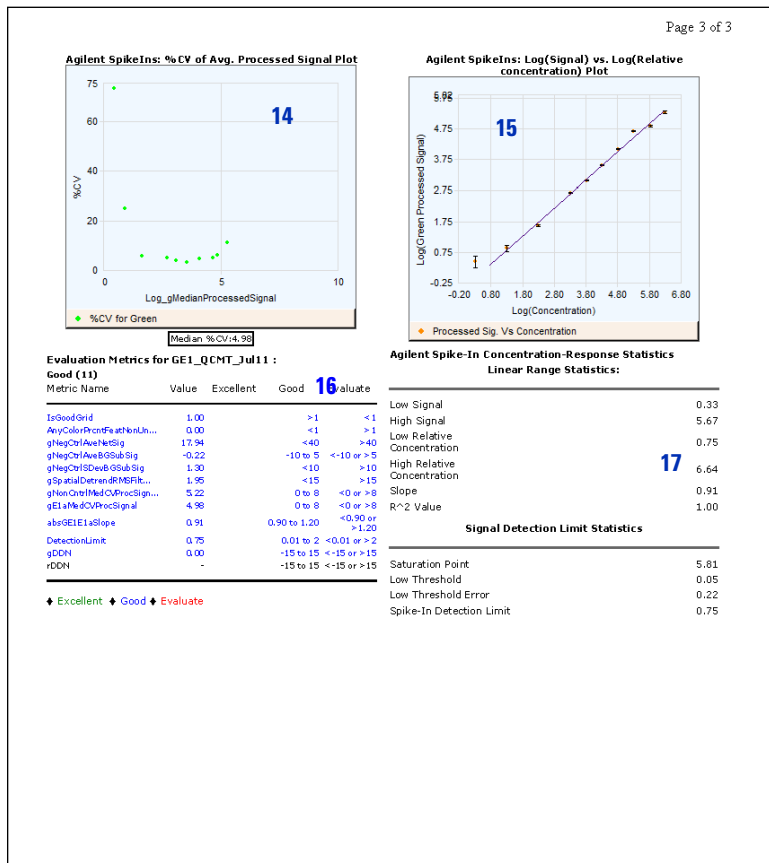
Page 3 of 3

Agilent SpikeIns: %CV of Avg. Processed Signal Plot

75
60
40
20
0
%CV
0
5
10
Log_gMedianProcessedSignal
14
%CV for Green

Median %CV:4.98

Agilent SpikeIns: Log(Signal) vs. Log(Relative concentration) Plot

5.82
5.75
4.75
3.75
2.75
1.75
0.75
-0.25
Log(Green Processed Signal)
-0.20
0.80
1.80
2.80
3.80
4.80
5.80
6.80
Log(Concentration)
15
Processed Sig. Vs Concentration

Evaluation Metrics for GE1_QCMT_Jul11 :
Good (11)

| Metric Name | Value | Excellent | Good | Evaluate |
|---|---|---|---|---|
| IsGoodGrid | 1.00 | | >1 | <1 |
| AnyColorPrcntFeatNonUn... | 0.00 | | <1 | >1 |
| gNegCtrlAveNetSig | 17.94 | | <40 | >40 |
| gNegCtrlAveBGSubSig | -0.22 | | -10 to 5 | <-10 or >5 |
| gNegCtrlSDevBGSubSig | 1.30 | | <10 | >10 |
| gSpatialDetrendRMSFilt... | 1.95 | | <15 | >15 |
| gNonCntrlMedCVProcSign... | 5.22 | | 0 to 8 | <0 or >8 |
| gE1aMedCVProcSignal | 4.98 | | 0 to 8 | <0 or >8 |
| absGE1E1aSlope | 0.91 | | 0.90 to 1.20 | <0.90 or >1.20 |
| DetectionLimit | 0.75 | | 0.01 to 2 | <0.01 or >2 |
| gDDN | 0.00 | | -15 to 15 | <-15 or >15 |
| rDDN | - | | -15 to 15 | <-15 or >15 |

16

♦ Excellent ♦ Good ♦ Evaluate

Agilent Spike-In Concentration-Response Statistics
Linear Range Statistics:

| | |
|---|---|
| Low Signal | 0.33 |
| High Signal | 5.67 |
| Low Relative Concentration | 0.75 |
| High Relative Concentration | 6.64 |
| Slope | 0.91 |
| R^2 Value | 1.00 |

17

Signal Detection Limit Statistics

| | |
|---|---|
| Saturation Point | 5.81 |
| Low Threshold | 0.05 |
| Low Threshold Error | 0.22 |
| Spike-In Detection Limit | 0.75 |